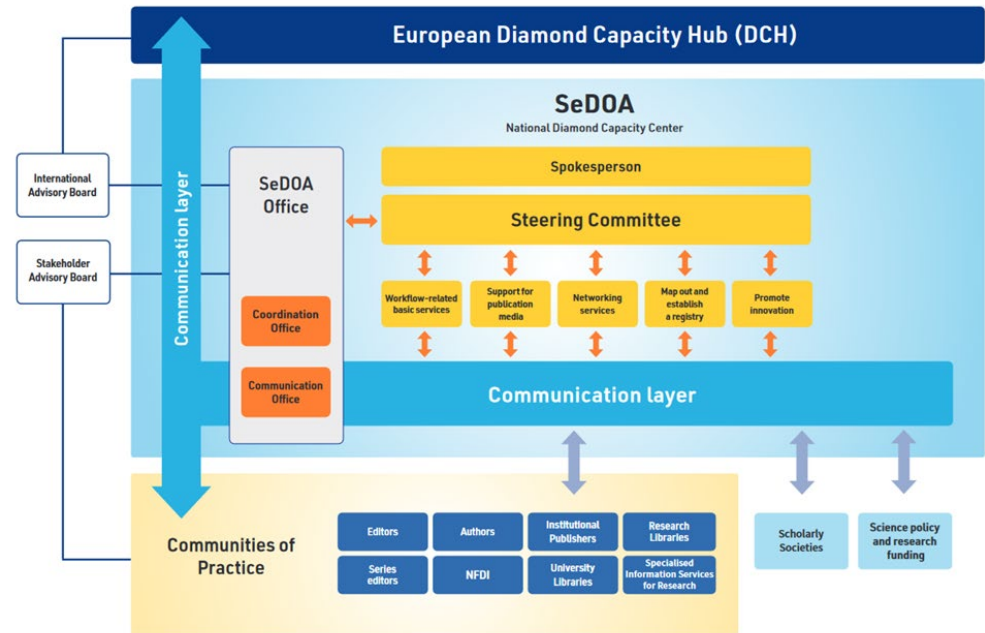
European Diamond Capacity Hub (DCH)

International Advisory Board

Stakeholder Advisory Board

Communication layer

SeDOA

National Diamond Capacity Center

SeDOA Office

Coordination Office

Communication Office

Spokesperson

Steering Committee

Workflow-related basic services

Support for publication media

Networking services

Map out and establish a registry

Promote innovation

Communication layer

Communities of Practice

| Editors | Authors | Institutional Publishers | Research Libraries |
|---|---|---|---|
| Series editors | NFDI | University Libraries | Specialised Information Services for Research |

Scholarly Societies

Science policy and research funding